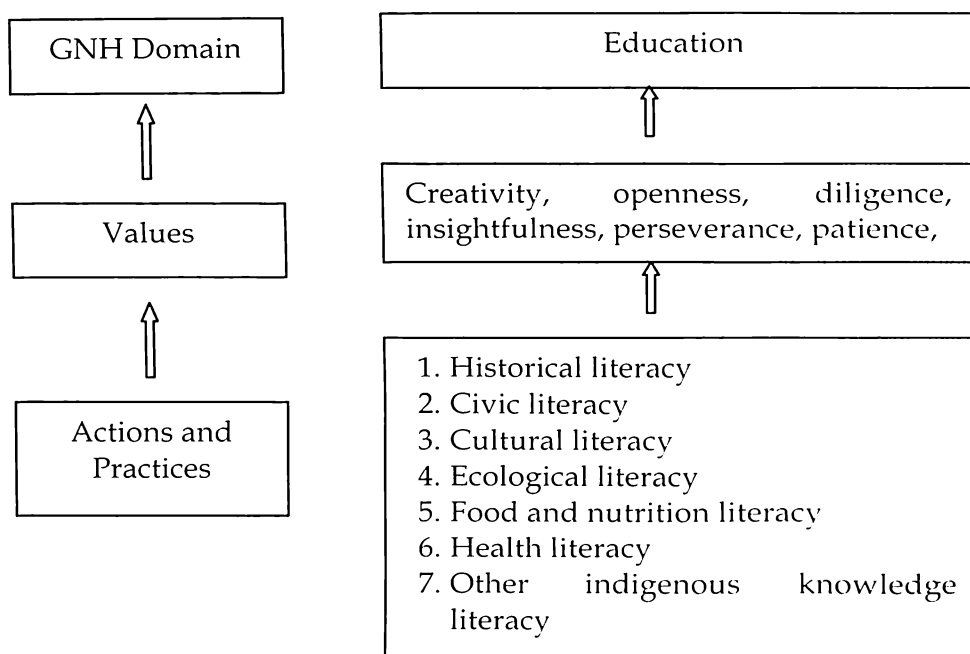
GNH Domain

Values

Actions and Practices

Education

Creativity, openness, diligence, insightfulness, perseverance, patience,

1. Historical literacy
2. Civic literacy
3. Cultural literacy
4. Ecological literacy
5. Food and nutrition literacy
6. Health literacy
7. Other indigenous knowledge literacy